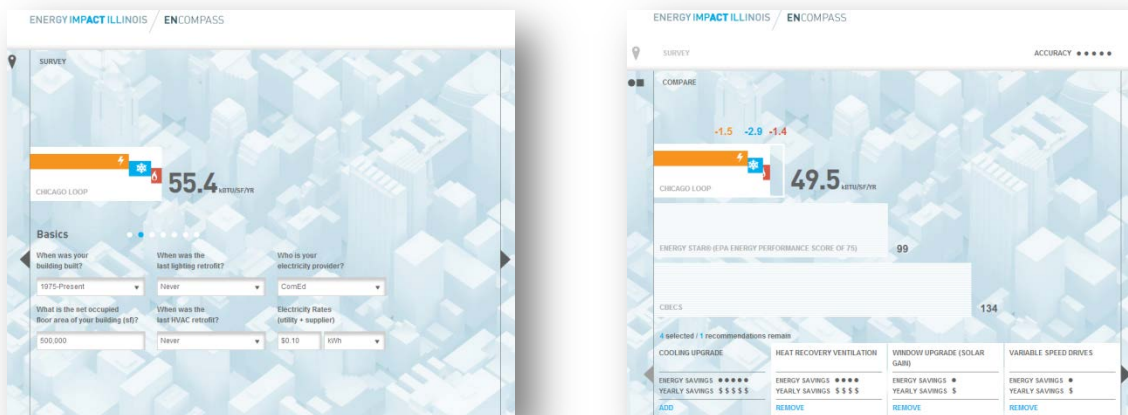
ENERGY IMPACT ILLINOIS / ENCOMPASS

SURVEY

CHICAGO LOOP

55.4 KBTU/SF/YR

Basics

When was your building built?

1975-Present

When was the last lighting retrofit?

Never

Who is your electricity provider?

ComEd

What is the set occupied floor area of your building (sf)?

500,000

When was the last HVAC retrofit?

Never

Electricity Rates (utility + supplier)

$0.10

kWh

ENERGY IMPACT ILLINOIS / ENCOMPASS

SURVEY

ACCURACY ● ● ● ● ●

COMPARE

-1.5 -2.9 -1.4

CHICAGO LOOP

49.5 KBTU/SF/YR

ENERGY STAR® (EPA ENERGY PERFORMANCE SCORE OF 75)

99

CBECS

134

4 selected / 1 recommendations remain

| COOLING UPGRADE | HEAT RECOVERY VENTILATION | WINDOW UPGRADE (SOLAR GAIN) | VARIABLE SPEED DRIVES |
|---|---|---|---|
| ENERGY SAVINGS ● ● ● ● ● YEARLY SAVINGS $ $ $ $ $ | ENERGY SAVINGS ● ● ● ● YEARLY SAVINGS $ $ $ $ | ENERGY SAVINGS ● YEARLY SAVINGS $ | ENERGY SAVINGS ● YEARLY SAVINGS $ |
| ADD | REMOVE | REMOVE | REMOVE |